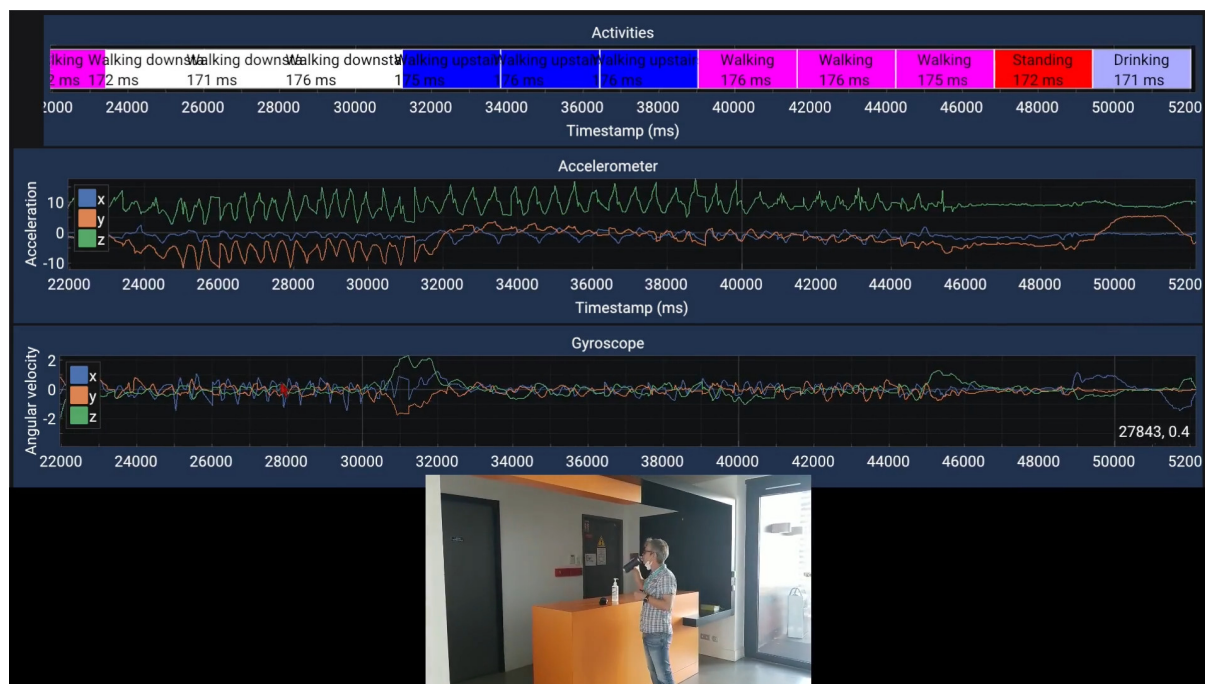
Activities

lking | Walking downsta | Walking downsta | Walking downsta | Walking upstai | Walking upstai | Walking upstai | Walking | Walking | Walking | Standing | Drinking
2 ms | 172 ms | 171 ms | 176 ms | 175 ms | 176 ms | 176 ms | 176 ms | 176 ms | 175 ms | 172 ms | 171 ms

2000 24000 26000 28000 30000 32000 34000 36000 38000 40000 42000 44000 46000 48000 50000 5200
Timestamp (ms)

Accelerometer

Acceleration
10
0
-10
x
y
z
22000 24000 26000 28000 30000 32000 34000 36000 38000 40000 42000 44000 46000 48000 50000 5200
Timestamp (ms)

Gyroscope

Angular velocity
2
0
-2
x
y
z
27843, 0.4
22000 24000 26000 28000 30000 32000 34000 36000 38000 40000 42000 44000 46000 48000 50000 5200